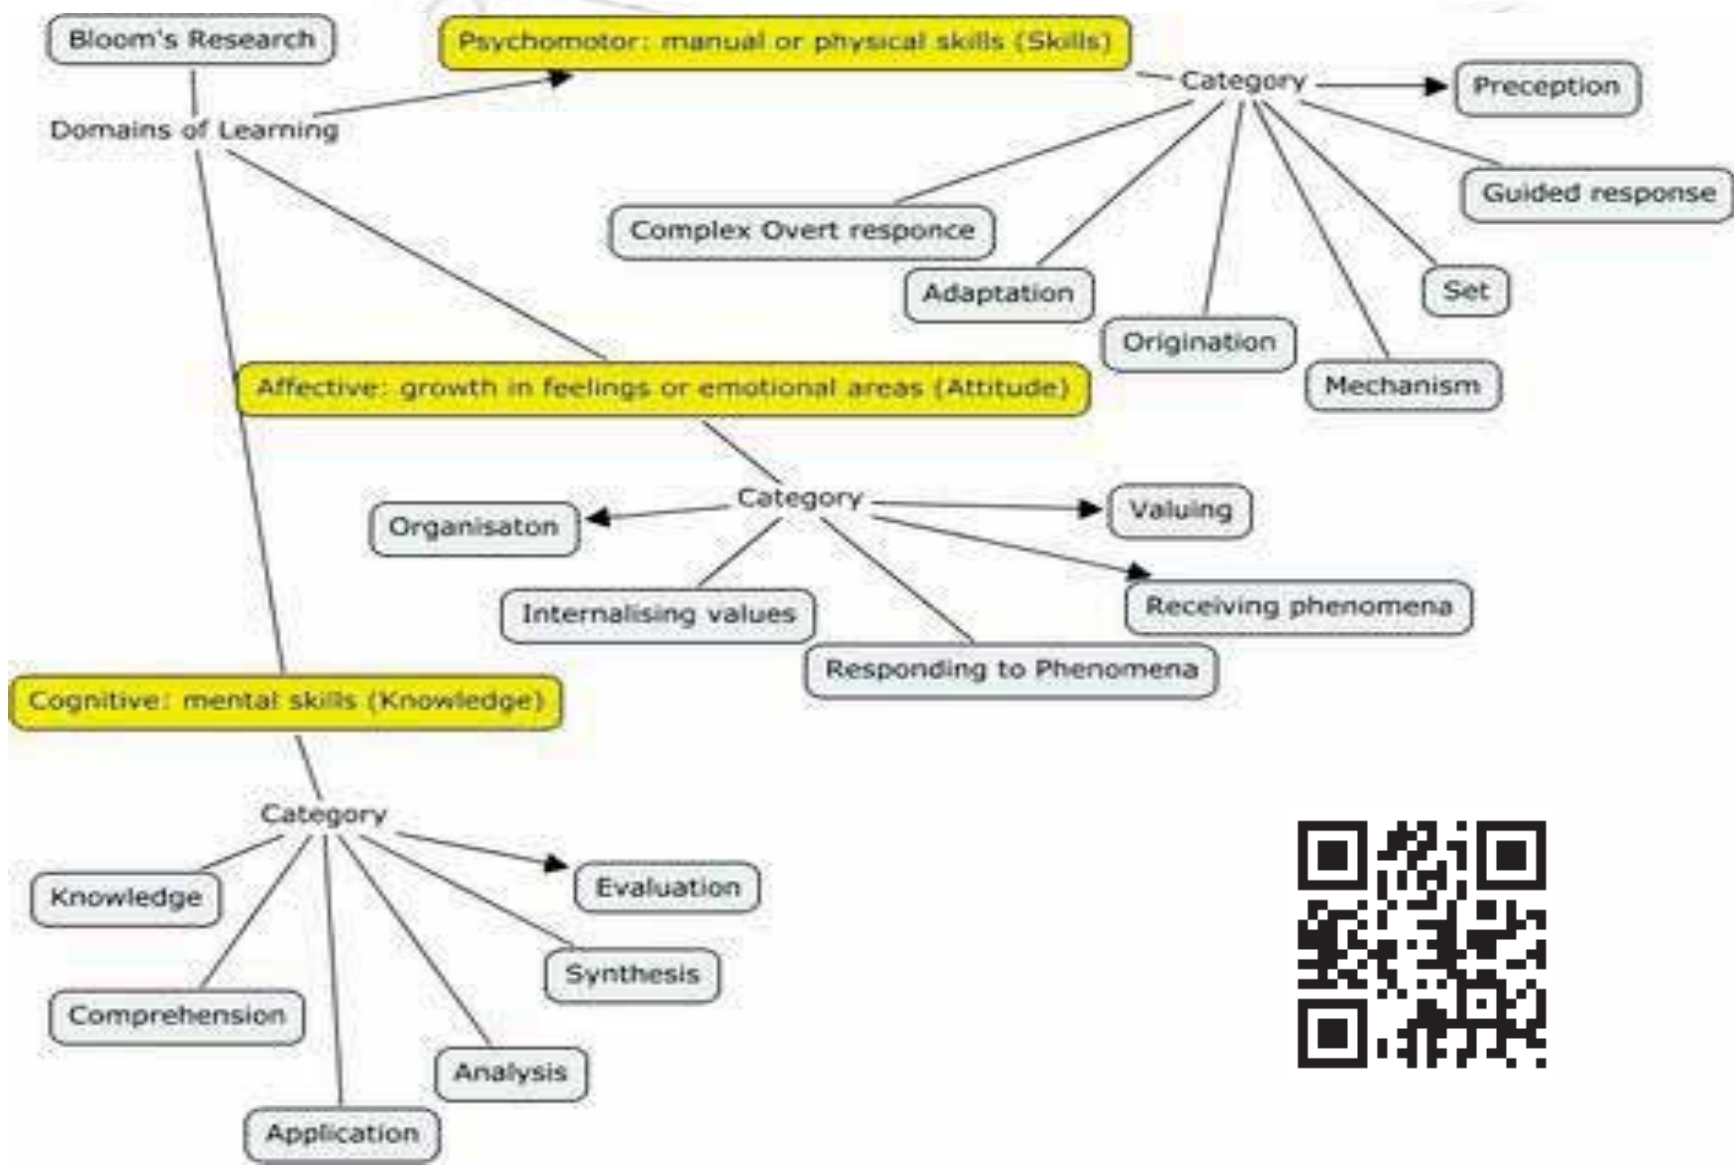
Bloom's Research

Domains of Learning

Psychomotor: manual or physical skills (Skills)

Category

Preception

Guided response

Complex Overt responce

Adaptation

Origination

Set

Mechanism

Affective: growth in feelings or emotional areas (Attitude)

Category

Organisaton

Valuing

Internalising values

Receiving phenomena

Responding to Phenomena

Cognitive: mental skills (Knowledge)

Category

Knowledge

Evaluation

Synthesis

Comprehension

Analysis

Application